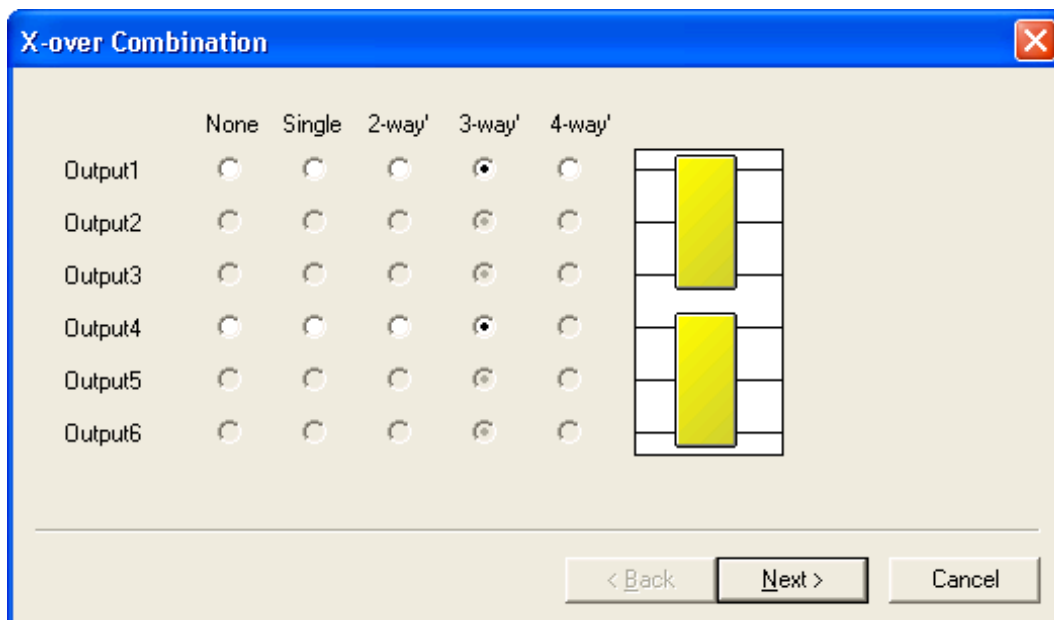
X-over Combination

|  | None | Single | 2-way' | 3-way' | 4-way' |
|---|---|---|---|---|---|
| Output1 |  |  |  |  |  |
| Output2 |  |  |  |  |  |
| Output3 |  |  |  |  |  |
| Output4 |  |  |  |  |  |
| Output5 |  |  |  |  |  |
| Output6 |  |  |  |  |  |

< Back Next > Cancel